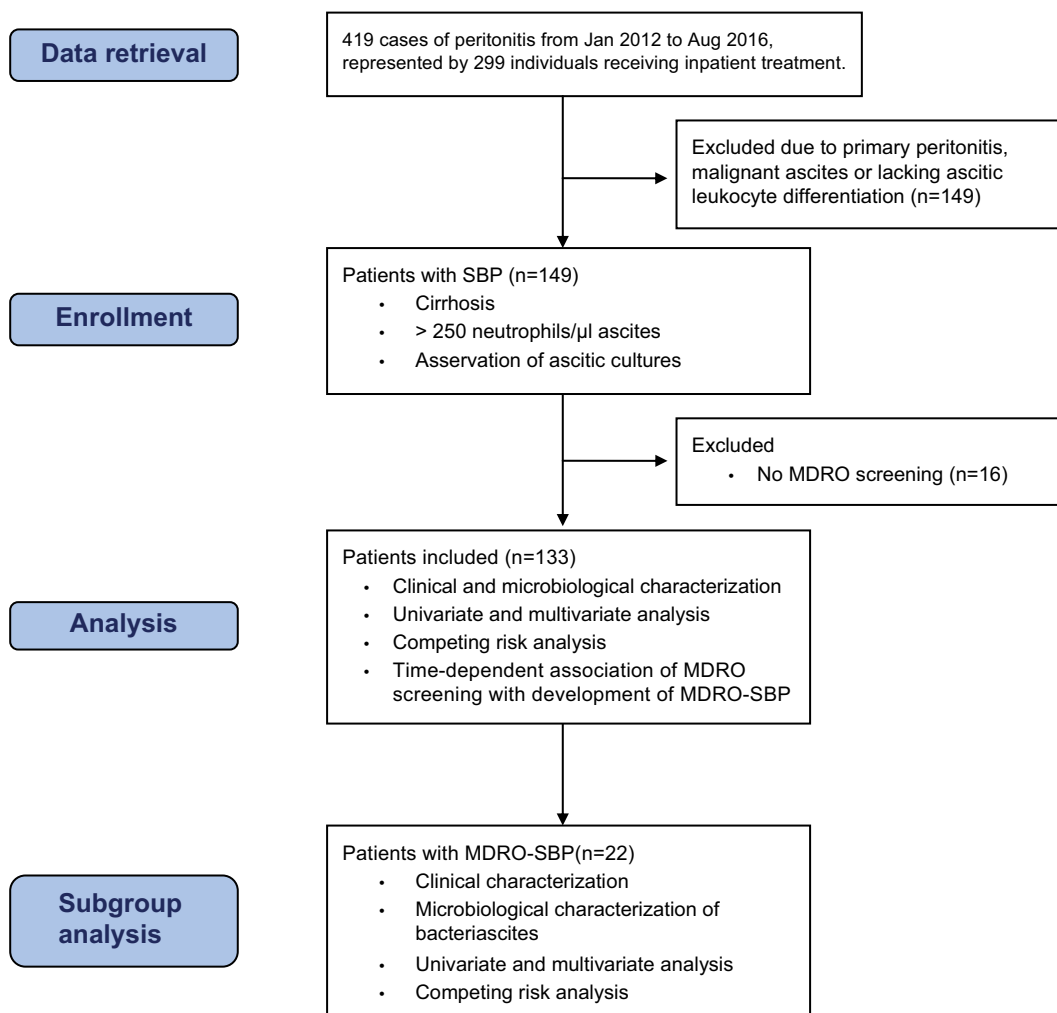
Data retrieval

419 cases of peritonitis from Jan 2012 to Aug 2016, represented by 299 individuals receiving inpatient treatment.

Excluded due to primary peritonitis, malignant ascites or lacking ascitic leukocyte differentiation (n=149)

Enrollment

Patients with SBP (n=149)
- Cirrhosis
- > 250 neutrophils/µl ascites
- Asservation of ascitic cultures

Excluded
- No MDRO screening (n=16)

Analysis

Patients included (n=133)
- Clinical and microbiological characterization
- Univariate and multivariate analysis
- Competing risk analysis
- Time-dependent association of MDRO screening with development of MDRO-SBP

Subgroup analysis

Patients with MDRO-SBP(n=22)
- Clinical characterization
- Microbiological characterization of bacteriascites
- Univariate and multivariate analysis
- Competing risk analysis